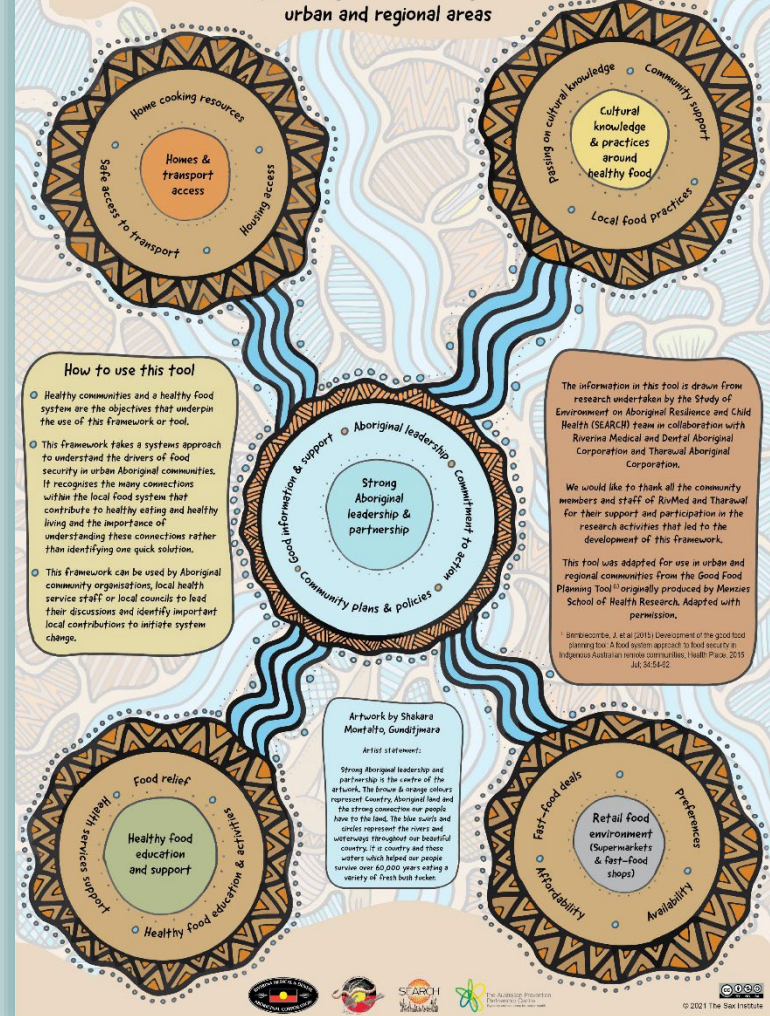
urban and regional areas

Homes & transport access

Home cooking resources

Housing access

Safe access to transport

Cultural knowledge & practices around healthy food

Passing on cultural knowledge

Community support

Local food practices

How to use this tool

Healthy communities and a healthy food system are the objectives that underpin the use of this framework or tool.

This framework takes a systems approach to understand the drivers of food security in urban Aboriginal communities. It recognises the many connections within the local food system that contribute to healthy eating and healthy living and the importance of understanding these connections rather than identifying one quick solution.

This framework can be used by Aboriginal community organisations, local health service staff or local councils to lead their discussions and identify important local contributions to initiate system change.

Strong Aboriginal leadership & partnership

Aboriginal leadership

Commitment to action

Community plans & policies

Good information & support

The information in this tool is drawn from research undertaken by the Study of Environment on Aboriginal Residence and Child Health (SEARCH) team in collaboration with Riverina Medical and Dental Aboriginal Corporation and Tharawal Aboriginal Corporation.

We would like to thank all the community members and staff of RivMed and Tharawal for their support and participation in the research activities that led to the development of this framework.

This tool was adapted for use in urban and regional communities from the Good Food Planning Tool$^{(1)}$ originally produced by Menzies School of Health Research. Adapted with permission.

$^1$ Brimblecombe, J. et al (2015) Development of the good food planning tool: A food system approach to food security in Indigenous Australian remote communities. Health Place. 2015 Jul; 34:54-62

Artwork by Shakara Montalto, Gunditjmara

Artist statement:

Strong Aboriginal leadership and partnership is the centre of the artwork. The brown & orange colours represent Country, Aboriginal land and the strong connection our people have to the land. The blue swirls and circles represent the rivers and waterways throughout our beautiful country. It is country and these waters which helped our people survive over 60,000 years eating a variety of fresh bush tucker.

Healthy food education and support

Food relief

Health services support

Healthy food education & activities

Retail food environment (Supermarkets & fast-food shops)

Fast-food deals

Preferences

Affordability

Availability

SEARCH

The Australian Prevention Partnership Centre

© 2021 The Sax Institute